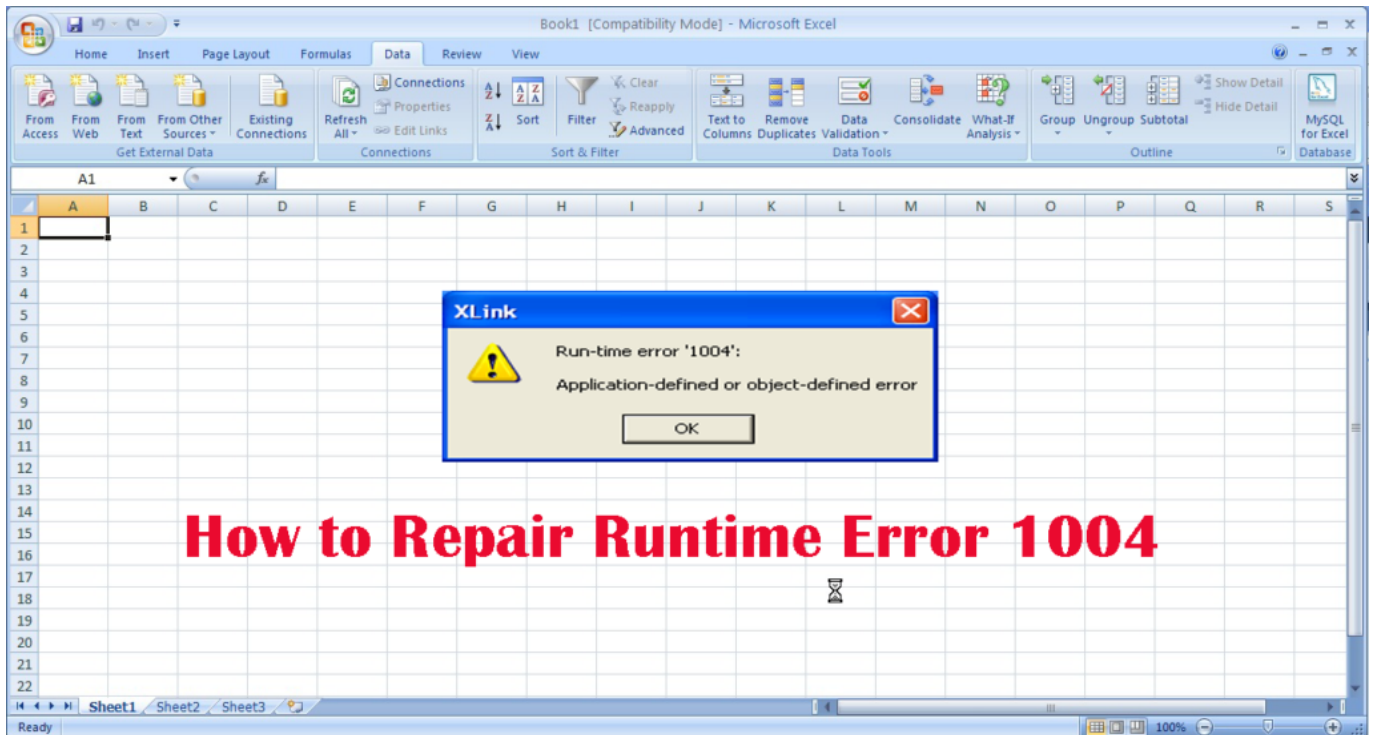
Book1 [Compatibility Mode] - Microsoft Excel

Home Insert Page Layout Formulas Data Review View

From Access From Web From Text From Other Sources Existing Connections
Get External Data

Refresh All Connections Properties Edit Links
Connections

Sort Filter Clear Reapply Advanced
Sort & Filter

Text to Columns Remove Duplicates Data Validation Consolidate What-If Analysis
Data Tools

Group Ungroup Subtotal Show Detail Hide Detail
Outline

MySQL for Excel
Database

A1 $f_x$

| | A | B | C | D | E | F | G | H | I | J | K | L | M | N | O | P | Q | R | S |
|---|---|---|---|---|---|---|---|---|---|---|---|---|---|---|---|---|---|---|---|
| 1 | | | | | | | | | | | | | | | | | | | |
| 2 | | | | | | | | | | | | | | | | | | | |
| 3 | | | | | | | | | | | | | | | | | | | |
| 4 | | | | | | | | | | | | | | | | | | | |
| 5 | | | | | | | | | | | | | | | | | | | |
| 6 | | | | | | | | | | | | | | | | | | | |
| 7 | | | | | | | | | | | | | | | | | | | |
| 8 | | | | | | | | | | | | | | | | | | | |
| 9 | | | | | | | | | | | | | | | | | | | |
| 10 | | | | | | | | | | | | | | | | | | | |
| 11 | | | | | | | | | | | | | | | | | | | |
| 12 | | | | | | | | | | | | | | | | | | | |
| 13 | | | | | | | | | | | | | | | | | | | |
| 14 | | | | | | | | | | | | | | | | | | | |
| 15 | | | | | | | | | | | | | | | | | | | |
| 16 | | | | | | | | | | | | | | | | | | | |
| 17 | | | | | | | | | | | | | | | | | | | |
| 18 | | | | | | | | | | | | | | | | | | | |
| 19 | | | | | | | | | | | | | | | | | | | |
| 20 | | | | | | | | | | | | | | | | | | | |
| 21 | | | | | | | | | | | | | | | | | | | |
| 22 | | | | | | | | | | | | | | | | | | | |

XLink
Run-time error '1004':
Application-defined or object-defined error
OK

How to Repair Runtime Error 1004

Sheet1 Sheet2 Sheet3
Ready 100%